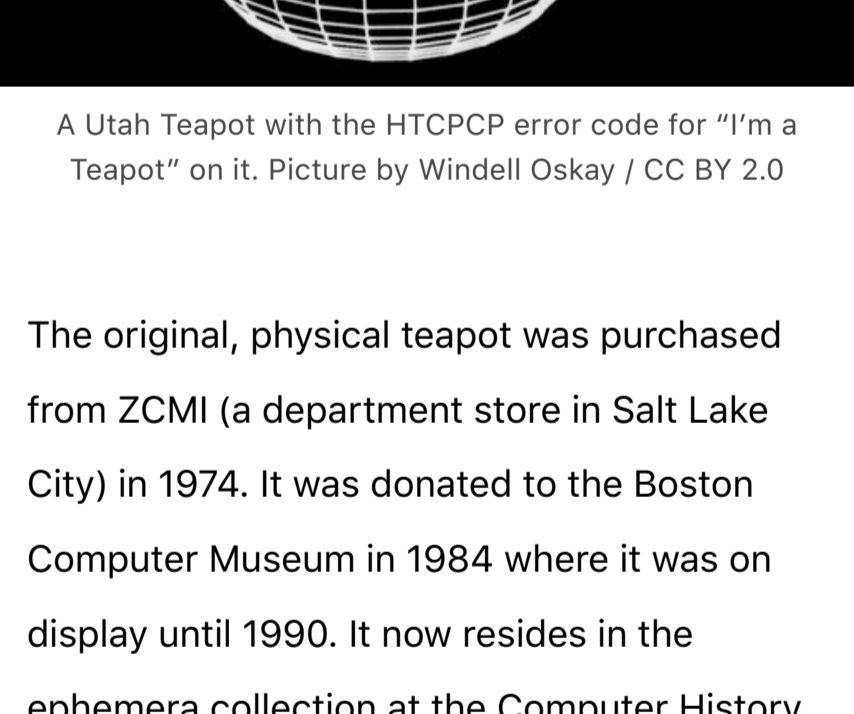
A Utah Teapot with the HTCPCP error code for “I’m a Teapot” on it. Picture by Windell Oskay / CC BY 2.0

The original, physical teapot was purchased from ZCMI (a department store in Salt Lake City) in 1974. It was donated to the Boston Computer Museum in 1984 where it was on display until 1990. It now resides in the ephemera collection at the Computer History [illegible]